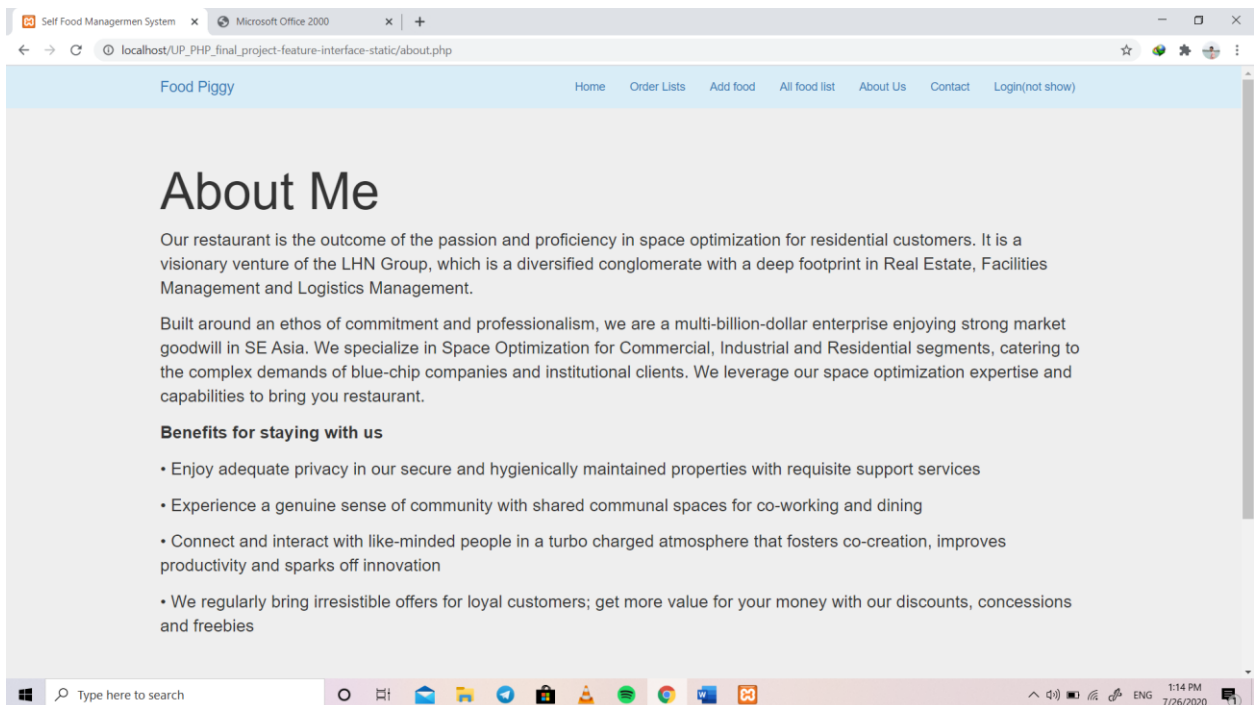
Self Food Managermen System ×
Microsoft Office 2000 ×
+

localhost/UP_PHP_final_project-feature-interface-static/about.php

Food Piggy

Home Order Lists Add food All food list About Us Contact Login(not show)

About Me

Our restaurant is the outcome of the passion and proficiency in space optimization for residential customers. It is a visionary venture of the LHN Group, which is a diversified conglomerate with a deep footprint in Real Estate, Facilities Management and Logistics Management.

Built around an ethos of commitment and professionalism, we are a multi-billion-dollar enterprise enjoying strong market goodwill in SE Asia. We specialize in Space Optimization for Commercial, Industrial and Residential segments, catering to the complex demands of blue-chip companies and institutional clients. We leverage our space optimization expertise and capabilities to bring you restaurant.

Benefits for staying with us

• Enjoy adequate privacy in our secure and hygienically maintained properties with requisite support services

• Experience a genuine sense of community with shared communal spaces for co-working and dining

• Connect and interact with like-minded people in a turbo charged atmosphere that fosters co-creation, improves productivity and sparks off innovation

• We regularly bring irresistible offers for loyal customers; get more value for your money with our discounts, concessions and freebies

Type here to search

ENG 1:14 PM 7/26/2020